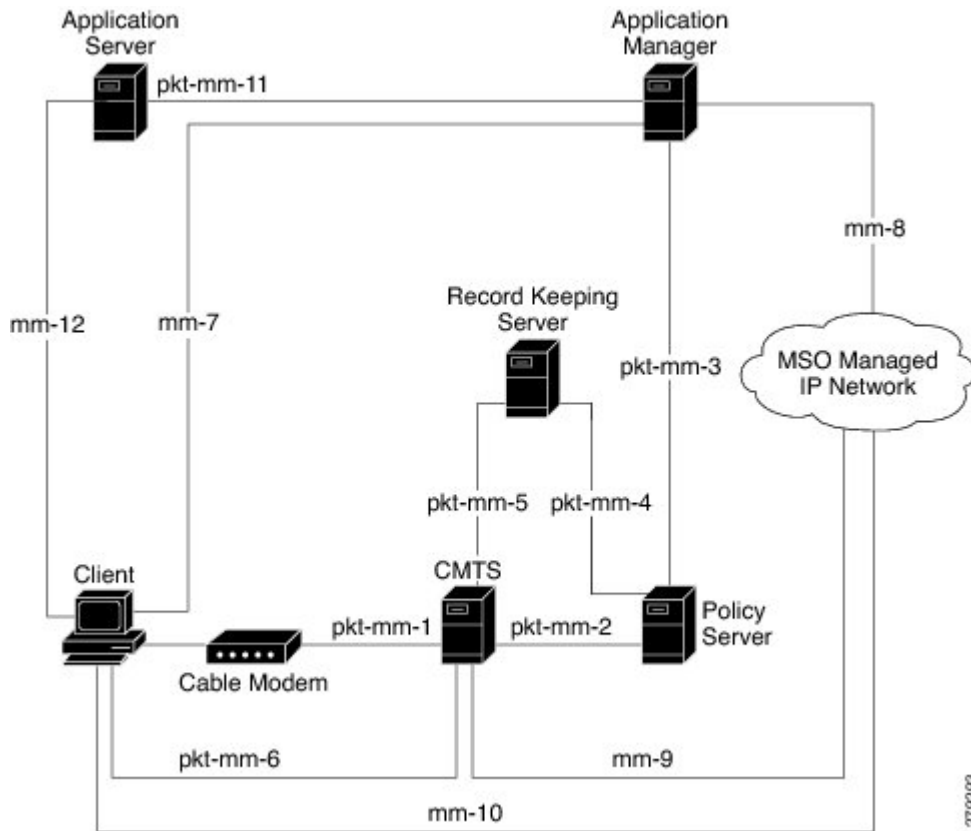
Application Server

Application Manager

pkt-mm-11

mm-8

mm-12

mm-7

Record Keeping Server

pkt-mm-3

MSO Managed IP Network

pkt-mm-5

pkt-mm-4

Client

CMTS

pkt-mm-1

pkt-mm-2

Policy Server

Cable Modem

pkt-mm-6

mm-9

mm-10

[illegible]